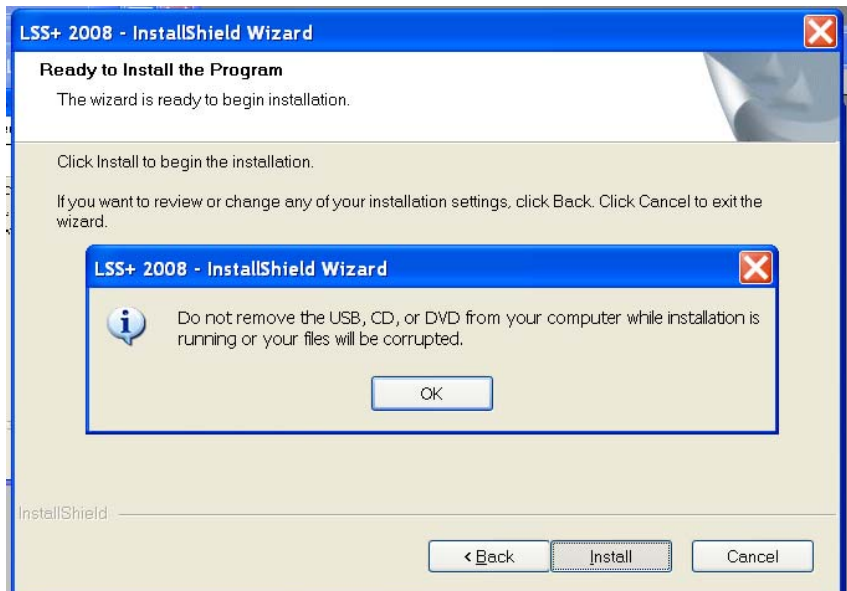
LSS+ 2008 - InstallShield Wizard

Ready to Install the Program

The wizard is ready to begin installation.

Click Install to begin the installation.

If you want to review or change any of your installation settings, click Back. Click Cancel to exit the wizard.

LSS+ 2008 - InstallShield Wizard

Do not remove the USB, CD, or DVD from your computer while installation is running or your files will be corrupted.

OK

InstallShield

< Back

Install

Cancel